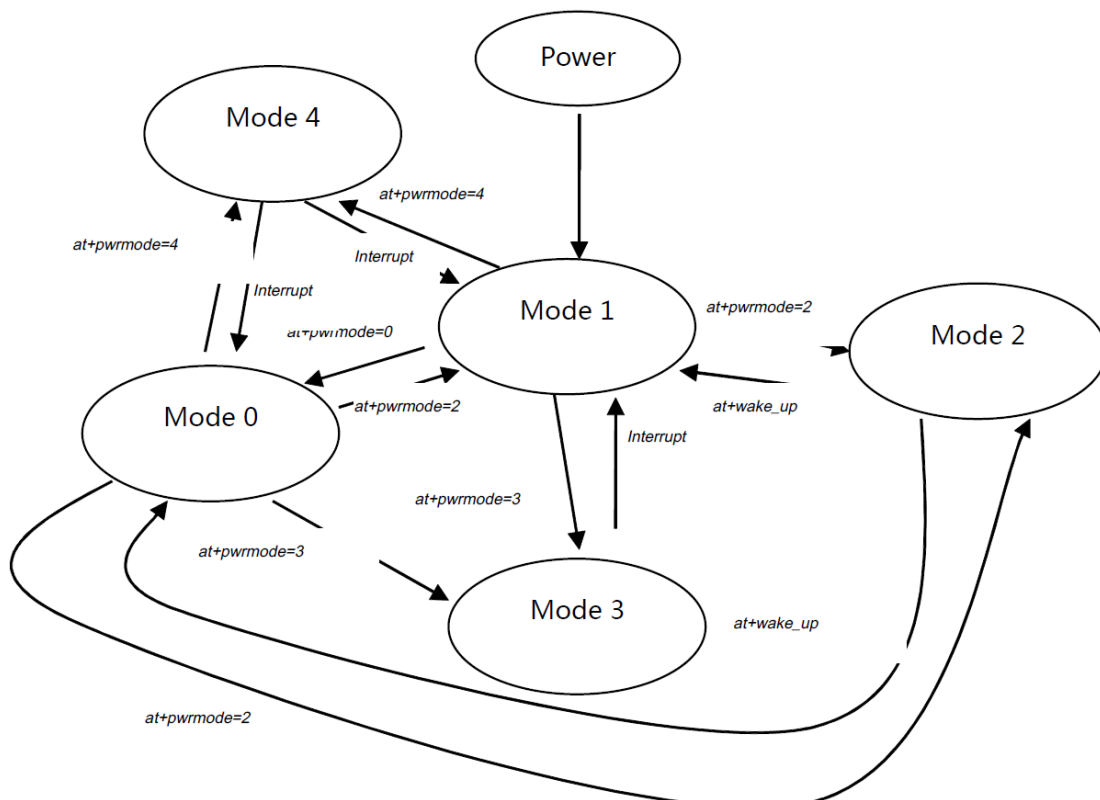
Power

Mode 4

at+pwrmode=4

at+pwrmode=4

Interrupt

Interrupt

Mode 1

at+pwrmode=2

Mode 2

at+pwrmode=0

Mode 0

at+pwrmode=2

at+wake_up

Interrupt

at+pwrmode=3

at+pwrmode=3

Mode 3

at+wake_up

at+pwrmode=2